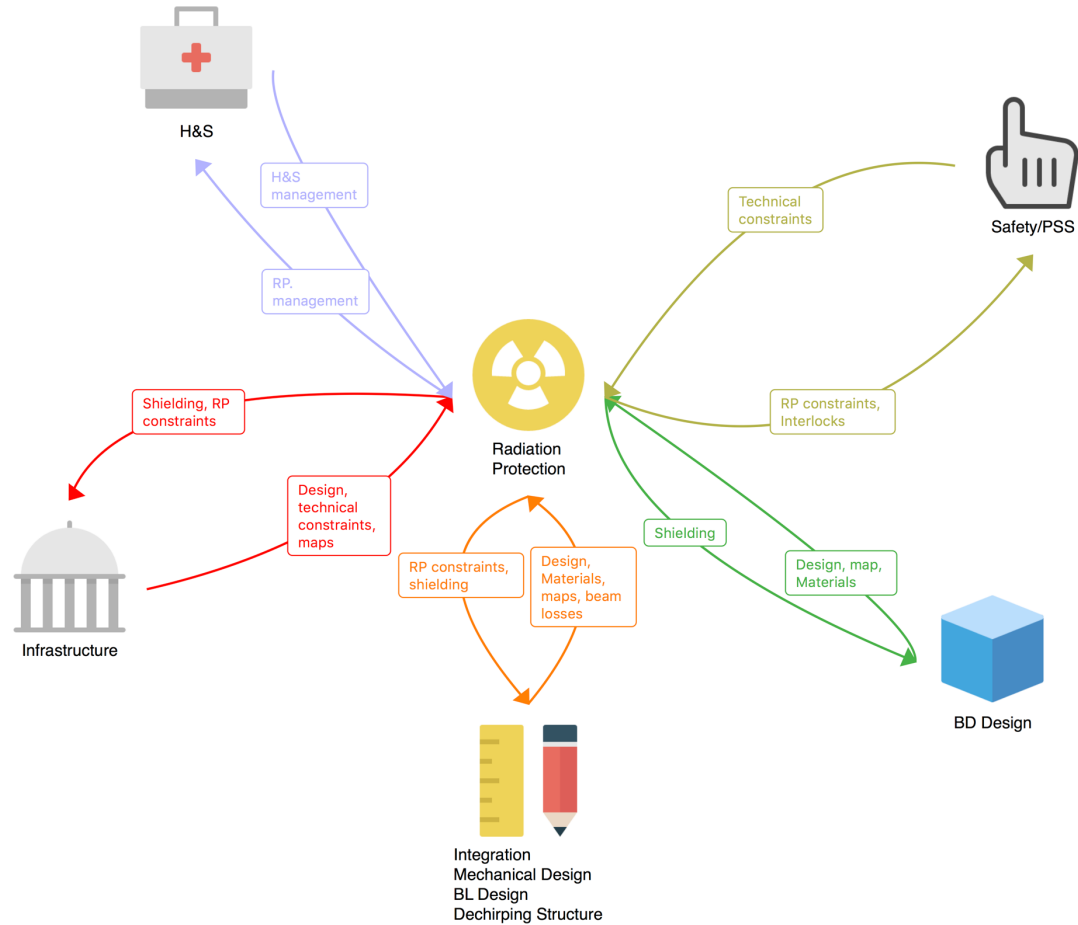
H&S

H&S management

RP. management

Technical constraints

Safety/PSS

RP constraints, Interlocks

Shielding, RP constraints

Radiation Protection

Design, technical constraints, maps

Shielding

Design, map, Materials

RP constraints, shielding

Design, Materials, maps, beam losses

Infrastructure

BD Design

Integration
Mechanical Design
BL Design
Dechirping Structure